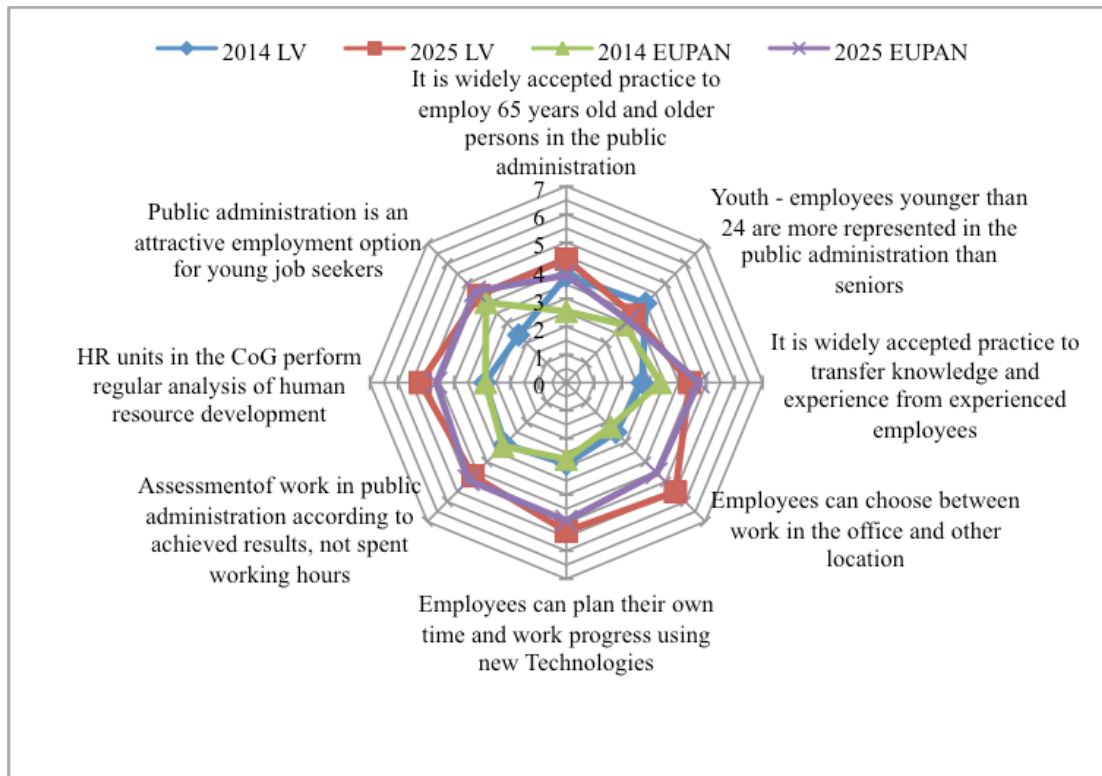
2014 LV
2025 LV
2014 EUPAN
2025 EUPAN

It is widely accepted practice to employ 65 years old and older persons in the public administration

Youth - employees younger than 24 are more represented in the public administration than seniors

It is widely accepted practice to transfer knowledge and experience from experienced employees

Employees can choose between work in the office and other location

Employees can plan their own time and work progress using new Technologies

Assessmentof work in public administration according to achieved results, not spent working hours

HR units in the CoG perform regular analysis of human resource development

Public administration is an attractive employment option for young job seekers

7
6
5
4
3
2
1
0